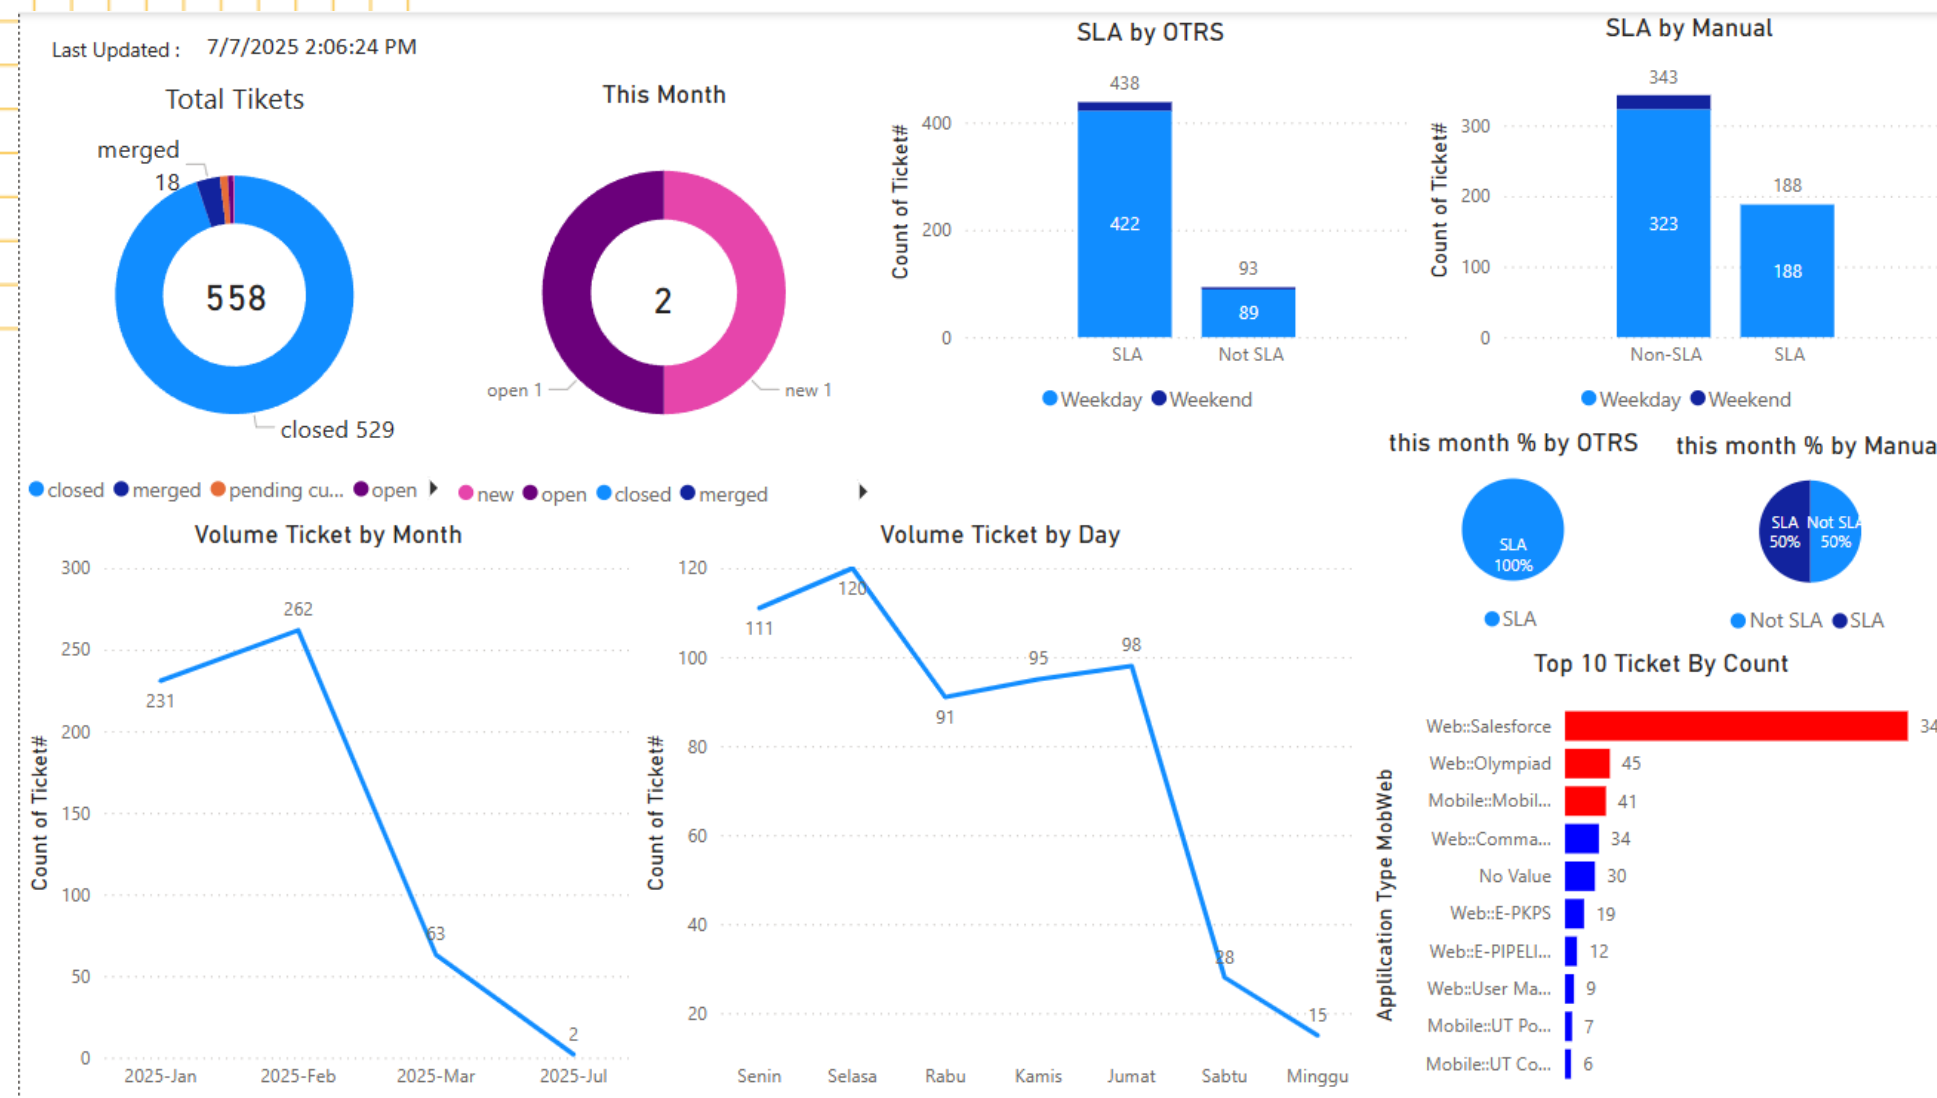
Last Updated : 7/7/2025 2:06:24 PM

Total Tikets

merged 18

558

closed 529

closed merged pending cu... open

This Month

2

open 1

new 1

new open closed merged

SLA by OTRS

438

422

93

89

400

200

0

Count of Ticket#

SLA Not SLA

Weekday Weekend

SLA by Manual

343

323

188

188

300

200

100

0

Count of Ticket#

Non-SLA SLA

Weekday Weekend

this month % by OTRS

SLA 100%

SLA

this month % by Manua

SLA 50%

Not SLA 50%

Not SLA SLA

Volume Ticket by Month

300

250

200

150

100

50

0

Count of Ticket#

231

262

63

2

2025-Jan 2025-Feb 2025-Mar 2025-Jul

Volume Ticket by Day

120

100

80

60

40

20

Count of Ticket#

111

120

91

95

98

28

15

Senin Selasa Rabu Kamis Jumat Sabtu Minggu

Top 10 Ticket By Count

Applilcation Type MobWeb

| | |
|---|---|
| Web::Salesforce | 34 |
| Web::Olympiad | 45 |
| Mobile::Mobil... | 41 |
| Web::Comma... | 34 |
| No Value | 30 |
| Web::E-PKPS | 19 |
| Web::E-PIPELI... | 12 |
| Web::User Ma... | 9 |
| Mobile::UT Po... | 7 |
| Mobile::UT Co... | 6 |